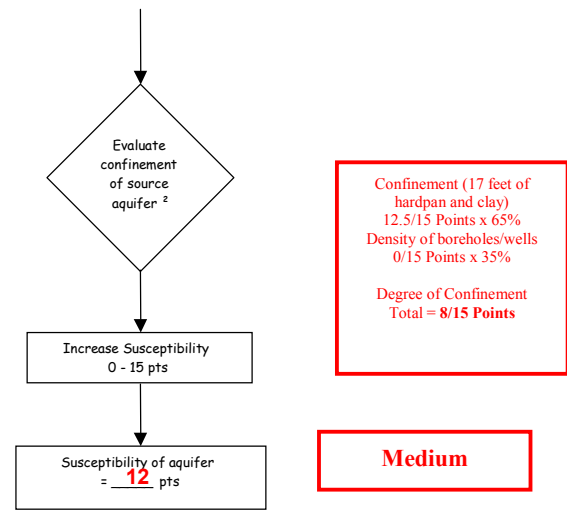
Evaluate confinement of source aquifer ²

Increase Susceptibility
0 - 15 pts

Susceptibility of aquifer
= 12 pts

Confinement (17 feet of hardpan and clay)
12.5/15 Points x 65%
Density of boreholes/wells
0/15 Points x 35%

Degree of Confinement
Total = 8/15 Points

Medium